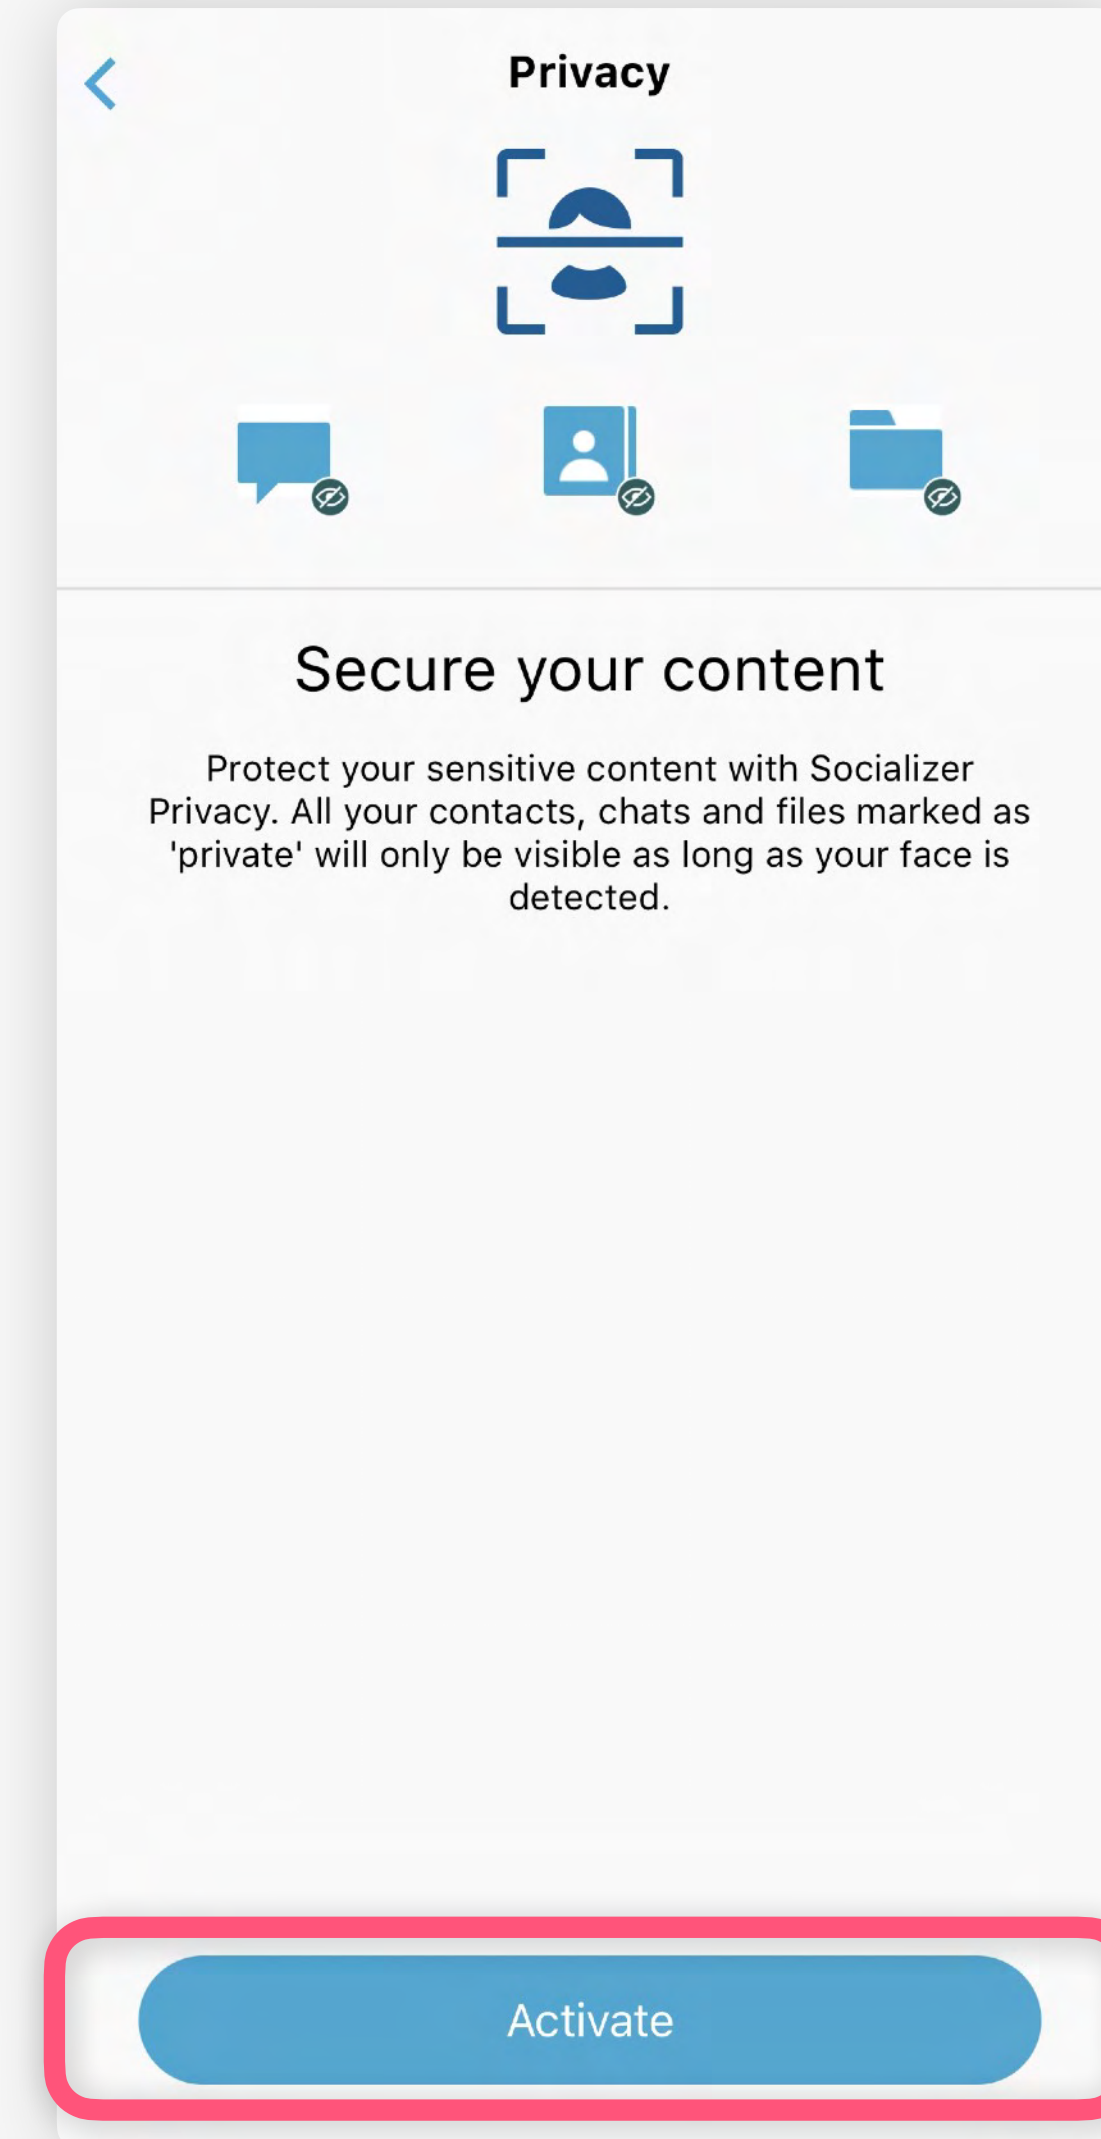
Privacy

Secure your content

Protect your sensitive content with Socializer Privacy. All your contacts, chats and files marked as 'private' will only be visible as long as your face is detected.

Activate